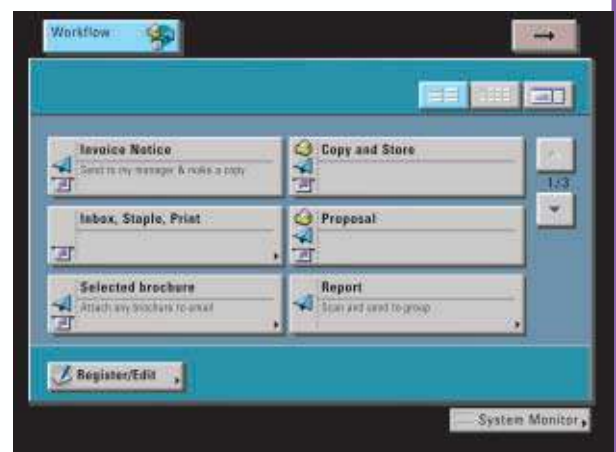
Workflow

Invoice Notice
Send to my manager & make a copy

Copy and Store

Inbox, Staple, Print

Proposal

Selected brochure
Attach any brochure to email

Report
Scan and send to group

1/3

Register/Edit

System Monitor